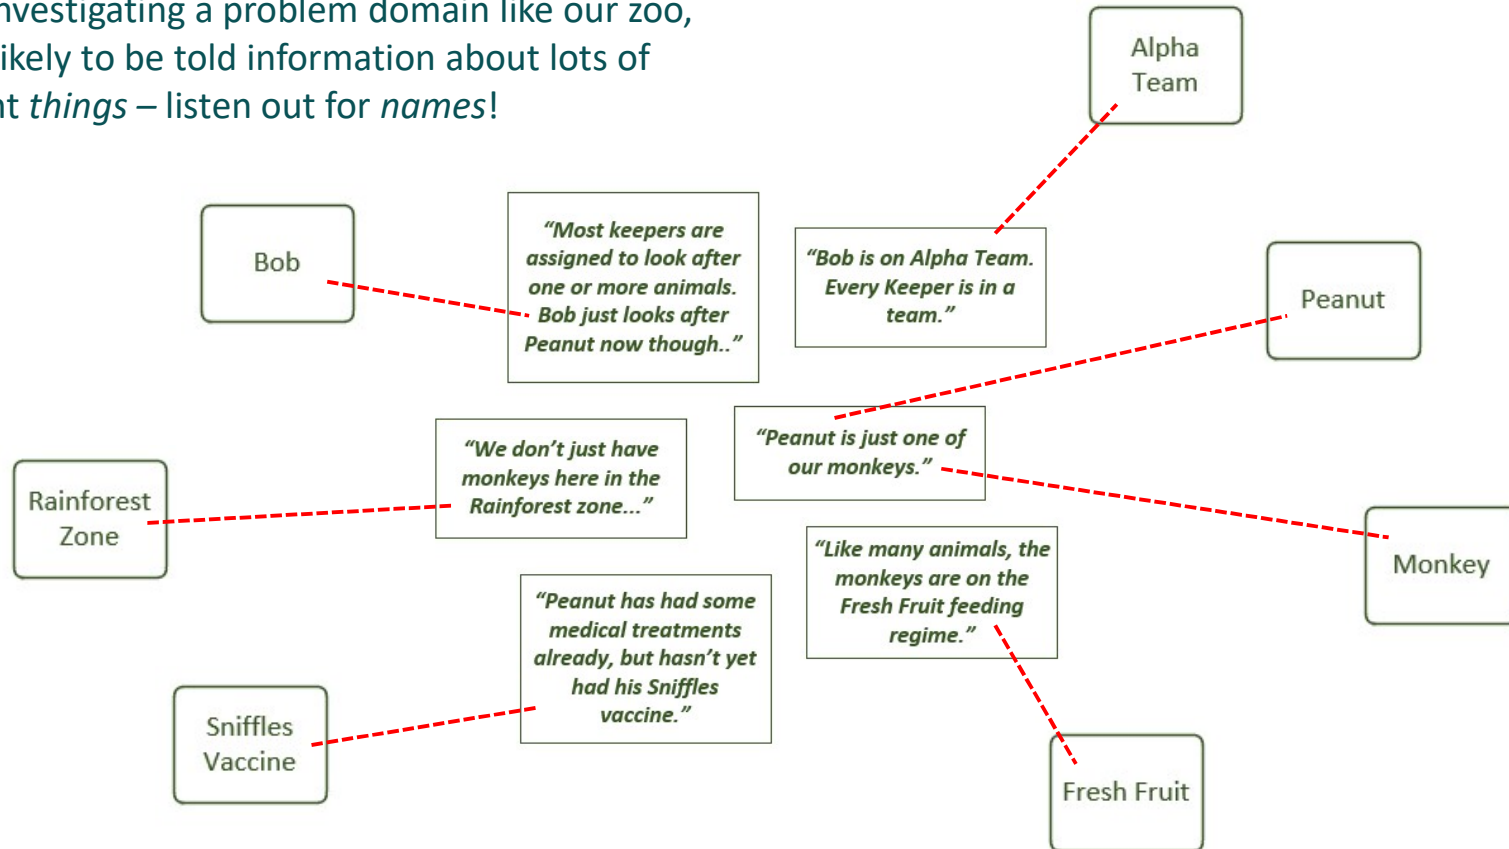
nvestigating a problem domain like our zoo, ikely to be told information about lots of nt *things* – listen out for *names*!

Alpha Team

Bob

*"Most keepers are assigned to look after one or more animals. Bob just looks after Peanut now though.."*

*"Bob is on Alpha Team. Every Keeper is in a team."*

Peanut

*"We don't just have monkeys here in the Rainforest zone..."*

*"Peanut is just one of our monkeys."*

Rainforest Zone

Monkey

*"Like many animals, the monkeys are on the Fresh Fruit feeding regime."*

*"Peanut has had some medical treatments already, but hasn't yet had his Sniffles vaccine."*

Sniffles Vaccine

Fresh Fruit